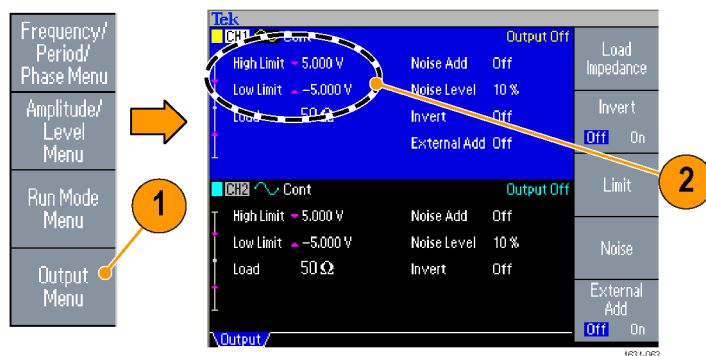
Frequency/ Period/ Phase Menu

Amplitude/ Level Menu

Run Mode Menu

Output Menu

1

Tek

CH1 Cont

Output Off

High Limit 5.000 V

Low Limit −5.000 V

Load 50 Ω

Noise Add Off

Noise Level 10 %

Invert Off

External Add Off

CH2 Cont

Output Off

High Limit 5.000 V

Low Limit −5.000 V

Load 50 Ω

Noise Add Off

Noise Level 10 %

Invert Off

Output

Load Impedance

Invert

Off On

Limit

Noise

External Add

Off On

2

1631-063